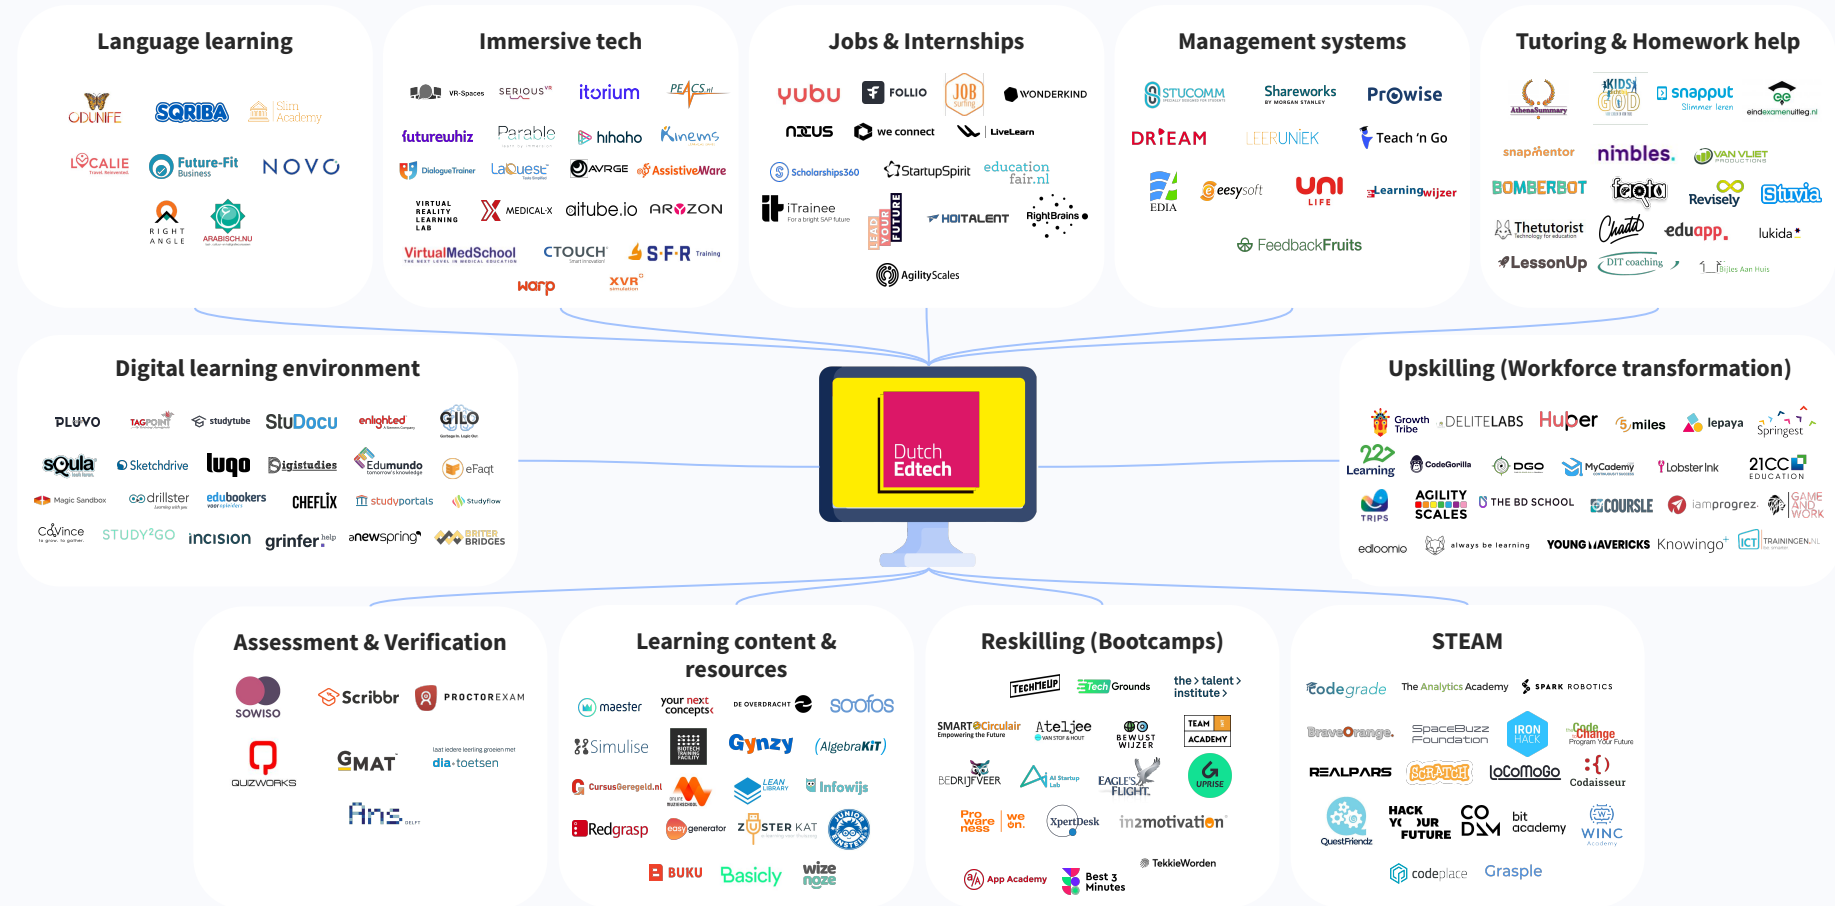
Language learning

ODUNIFE SQRIBA Slim Academy
LOCALIE Future-Fit Business NOVO
RIGHT ANGLE ARABISCH.NU

Immersive tech

VR-Spaces SERIOUS itorium PEACS.nl
futurewhiz Parable hihaho Kinems
DialogueTrainer LaQuest AVRGE AssistiveWare
VIRTUAL REALITY LEARNING LAB MEDICAL-X aitube.io ARVOZON
VirtualMedSchool CTOUCH S·F·R Training
warp XVR

Jobs & Internships

yubu FOLLIO JOB WONDERKIND
NXUS we connect LiveLearn
Scholarships360 StartupSpirit education fair.nl
iTrainee LEAD YOUR FUTURE HOITALENT RightBrains
AgilityScales

Management systems

STUCOMM Shareworks by Morgan Stanley Prowise
DREAM LEERUNIEK Teach 'n Go
EDIA eesysoft UNI LIFE Learningwijzer
FeedbackFruits

Tutoring & Homework help

AthenaSummary KIDS GOD snapput eindexamenuitleg.nl
snapmentor nimbles. VAN VLIET
BOMBERBOT fooio Revisely Stuvia
Thetutorist Chatté eduapp. lukida
LessonUp DIT coaching

Digital learning environment

PLUVO TAGPORT studytube StuDocu enlighted GILO
sQula Sketchdrive luqo Digistudies Edumundo eFaqt
Magic Sandbox drillster edubookers CHEFLIX studyportals StudyFlow
Covince STUDY2GO incision grinfer newspring BEATER BRIDGES

Dutch Edtech

Upskilling (Workforce transformation)

Growth Tribe DELITELABS Huber miles lepaya Springest
22 Learning CodeGorilla DGO MyCademy Lobster Ink 21CC EDUCATION
TRIPS AGILITY SCALES THE BD SCHOOL COURSLE iamprogrez GAME AND WORK
edlomio always be learning YOUNG MAVERICKS Knowingo ICT TRAININGEN.NL

Assessment & Verification

SOWISO Scribbr PROCTOREXAM
QUIZWORKS GMAT dia-toetsen
Ans

Learning content & resources

maester your next concepts DE OVERDRACHT soofos
Simulise Gynzy (AlgebraKiT)
CursusGeregeld.nl LEAN LIBRARY Infowijs
Redgrasp easygenerator ZUSTER KAT
BUKU Basicly wize noze

Reskilling (Bootcamps)

TECHMEUP TechGrounds the talent institute
SMART Circulair Ateljee BEWUST WIJZER TEAM ACADEMY
BEDRIJFVEER All Startup Lab EAGLE'S FLIGHT UPRISE
Pro ware ness we on. XpertDesk in2motivation
App Academy Best 3 Minutes TekkieWorden

STEAM

Codegrade The Analytics Academy SPARK ROBOTICS
BraveOrange. SpaceBuzz Foundation IRON HACK Code Change
REALPARS SCRATCH LoCoMoGo Codaisseur
QuestFriendz HACK YOUR FUTURE CODAM bit academy WINC
codeplace Grasple